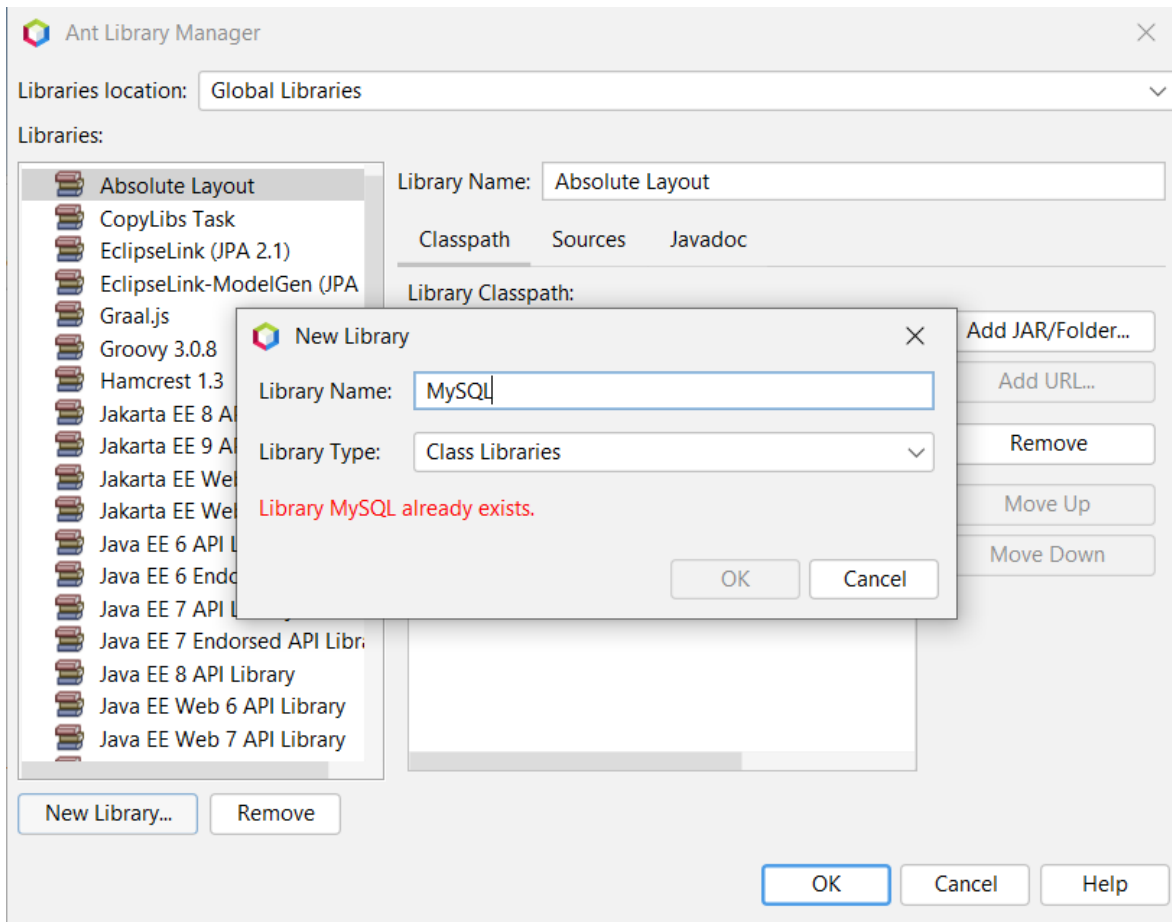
Ant Library Manager

Libraries location: Global Libraries

Libraries:

Absolute Layout
CopyLibs Task
EclipseLink (JPA 2.1)
EclipseLink-ModelGen (JPA
Graal.js
Groovy 3.0.8
Hamcrest 1.3
Jakarta EE 8 A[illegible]
Jakarta EE 9 A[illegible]
Jakarta EE We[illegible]
Jakarta EE We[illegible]
Java EE 6 API L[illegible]
Java EE 6 Endo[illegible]
Java EE 7 API L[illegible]
Java EE 7 Endorsed API Libr
Java EE 8 API Library
Java EE Web 6 API Library
Java EE Web 7 API Library

Library Name: Absolute Layout

Classpath Sources Javadoc

Library Classpath:

Add JAR/Folder...
Add URL...
Remove
Move Up
Move Down

New Library

Library Name: MySQL

Library Type: Class Libraries

Library MySQL already exists.

OK Cancel

New Library... Remove

OK Cancel Help